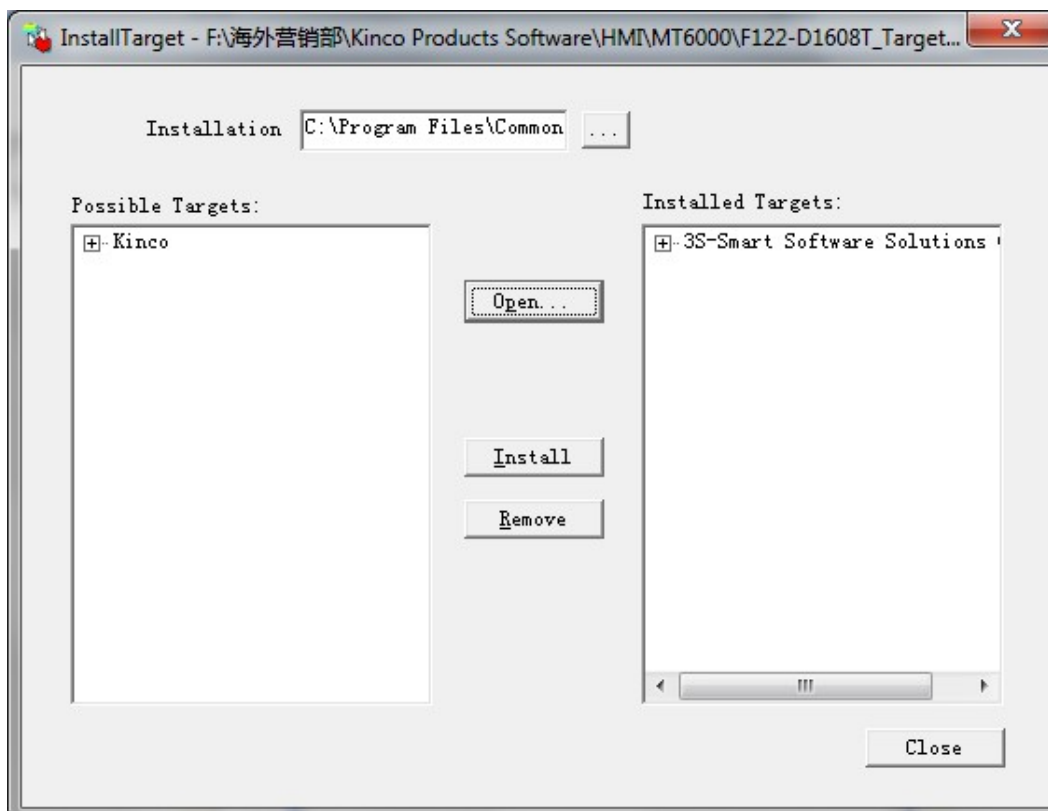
InstallTarget - F:\海外营销部\Kinco Products Software\HMI\MT6000\F122-D1608T_Target...

Installation C:\Program Files\Common ...

Possible Targets:

Kinco

Open...

Install

Remove

Installed Targets:

3S-Smart Software Solutions

Close